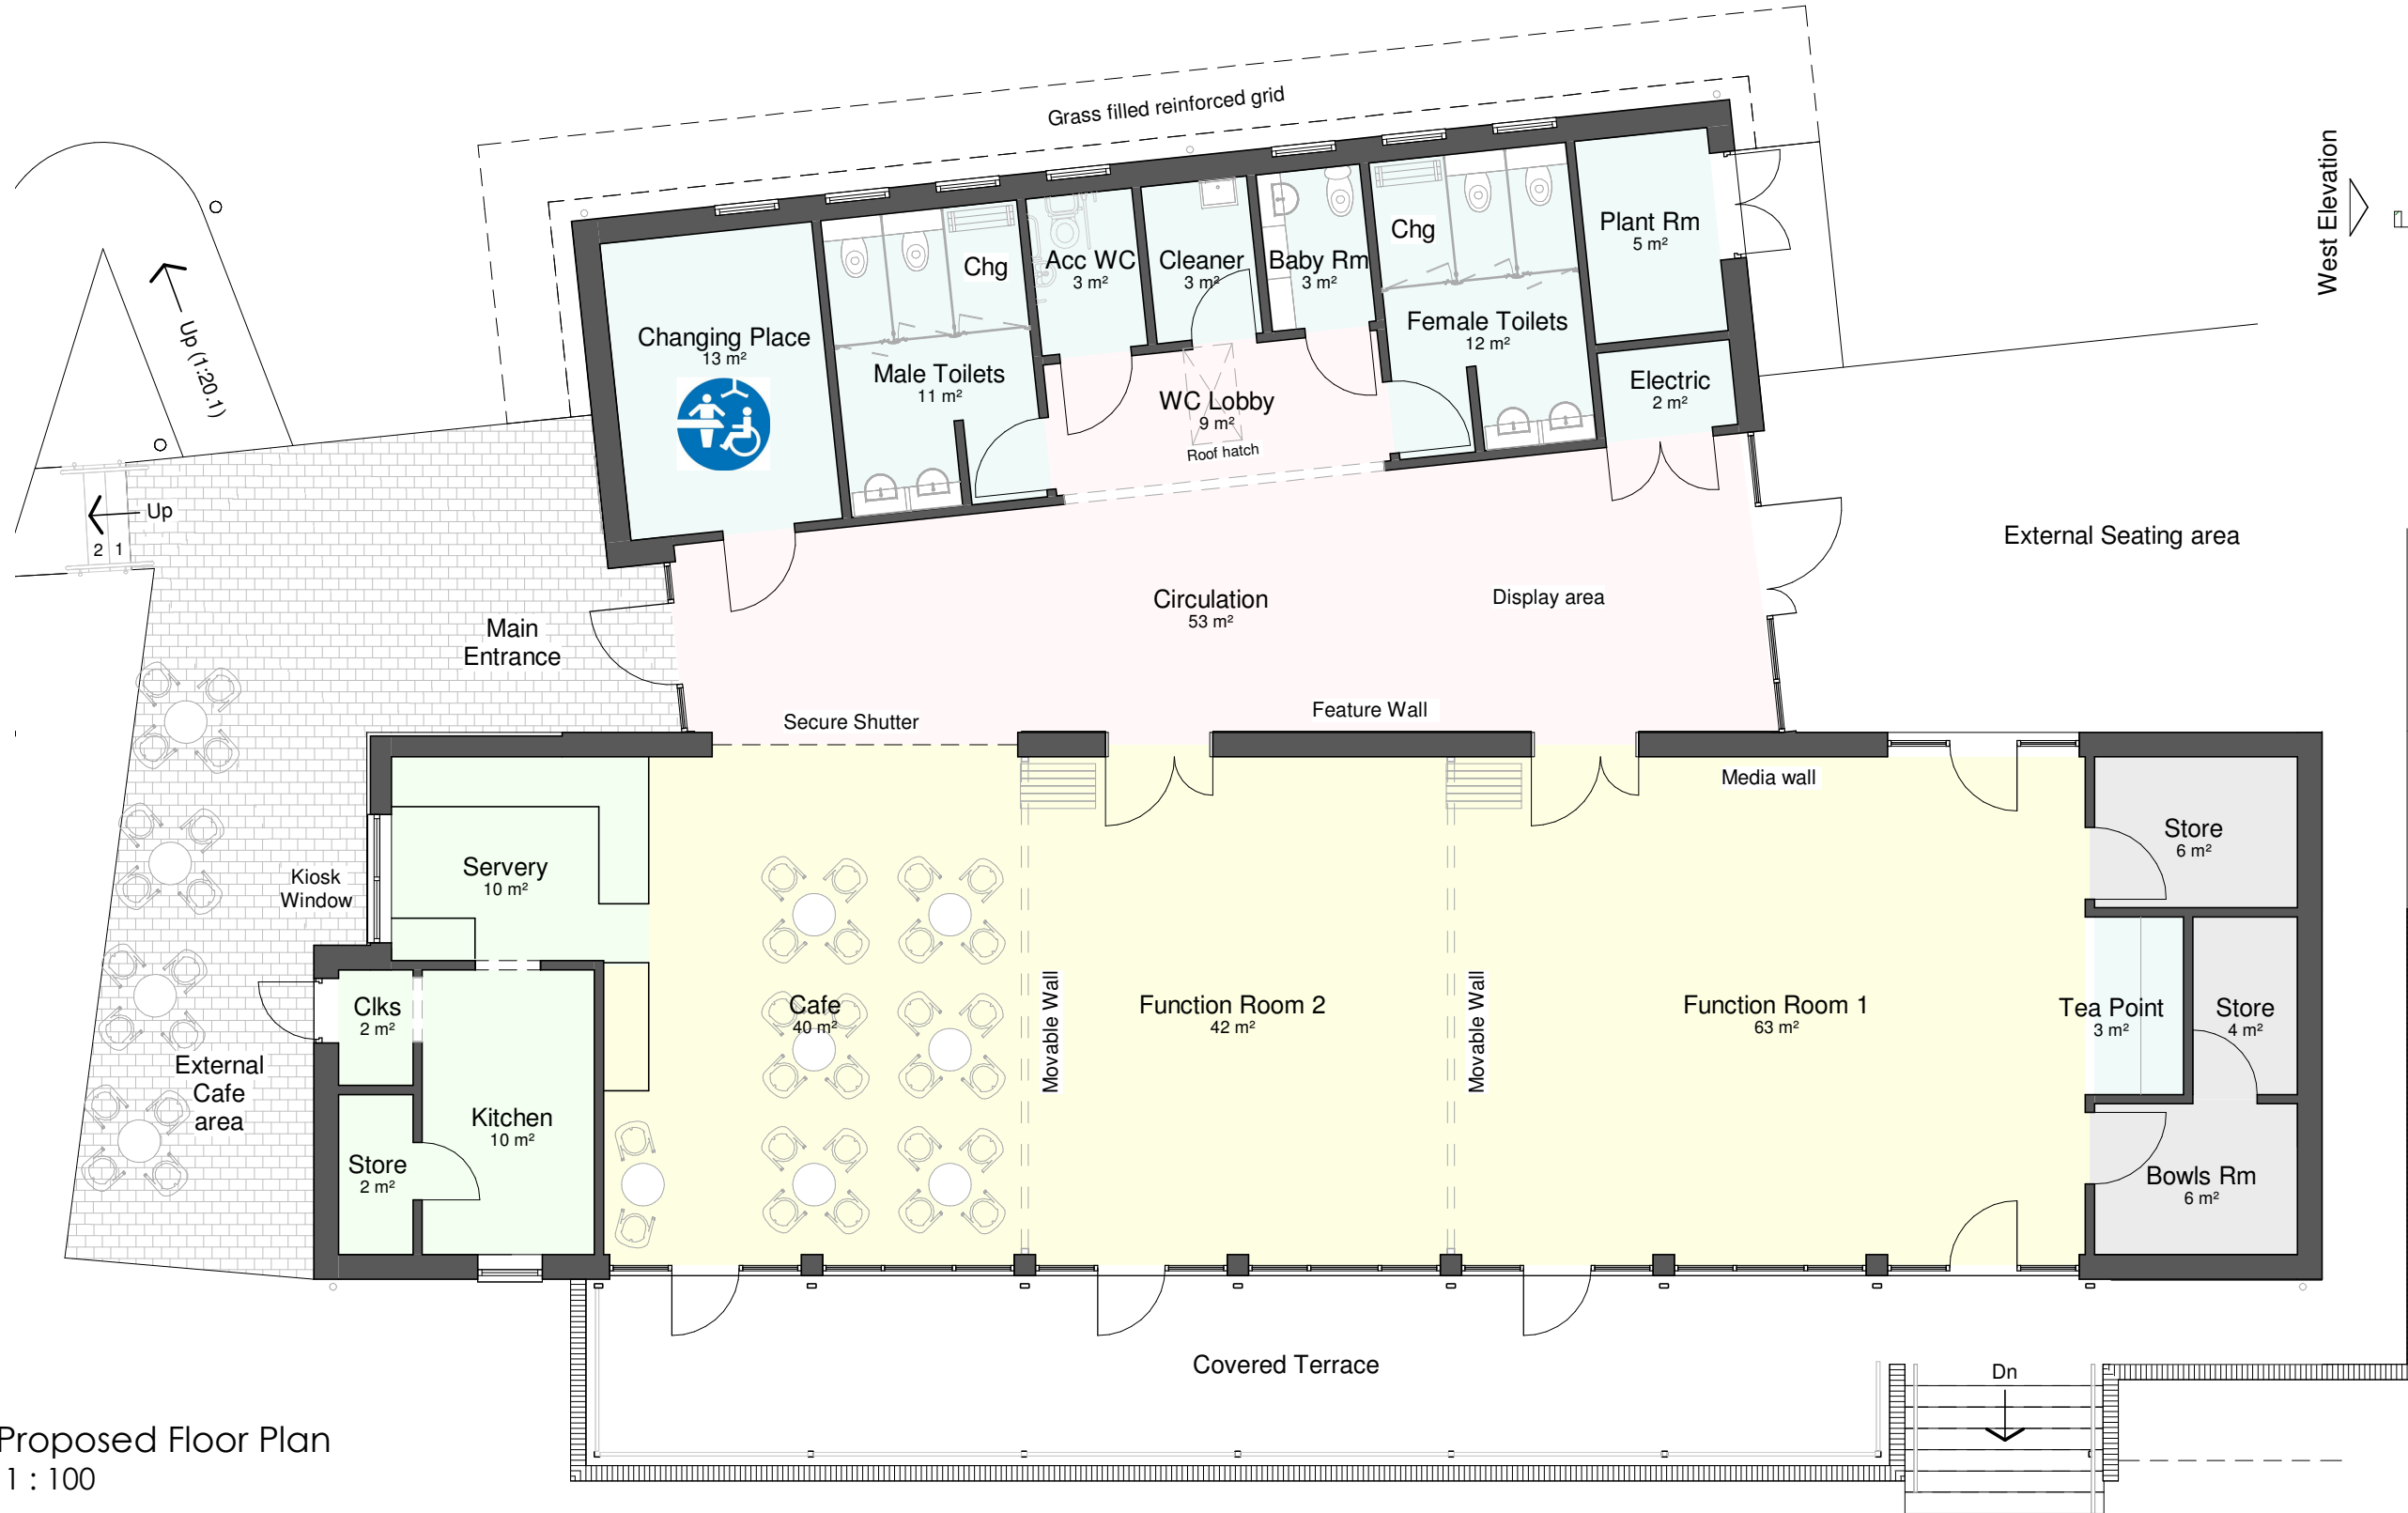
Grass filled reinforced grid

West Elevation

Up (1:20.1)

Up

2 1

Changing Place
13 m²

Chg

Male Toilets
11 m²

Acc WC
3 m²

Cleaner
3 m²

Baby Rm
3 m²

Chg

Female Toilets
12 m²

Plant Rm
5 m²

Electric
2 m²

WC Lobby
9 m²
Roof hatch

External Seating area

Main Entrance

Circulation
53 m²

Display area

Secure Shutter

Feature Wall

Media wall

Servery
10 m²

Kiosk Window

Store
6 m²

Clks
2 m²

Cafe
40 m²

Movable Wall

Function Room 2
42 m²

Movable Wall

Function Room 1
63 m²

Tea Point
3 m²

Store
4 m²

External Cafe area

Kitchen
10 m²

Store
2 m²

Bowls Rm
6 m²

Covered Terrace

Dn

Proposed Floor Plan
1 : 100